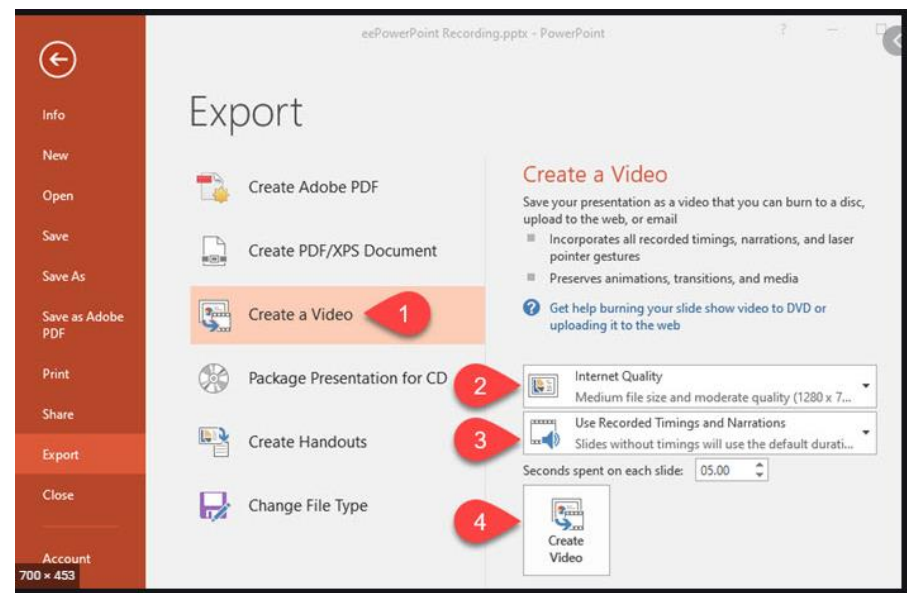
eePowerPoint Recording.pptx - PowerPoint

?

Info
New
Open
Save
Save As
Save as Adobe PDF
Print
Share
Export
Close
Account

700 × 453

Export

Create Adobe PDF

Create PDF/XPS Document

Create a Video

1

Package Presentation for CD

Create Handouts

Change File Type

Create a Video

Save your presentation as a video that you can burn to a disc, upload to the web, or email

Incorporates all recorded timings, narrations, and laser pointer gestures

Preserves animations, transitions, and media

Get help burning your slide show video to DVD or uploading it to the web

2

Internet Quality
Medium file size and moderate quality (1280 x 7...

3

Use Recorded Timings and Narrations
Slides without timings will use the default durati...

Seconds spent on each slide: 05.00

4

Create Video